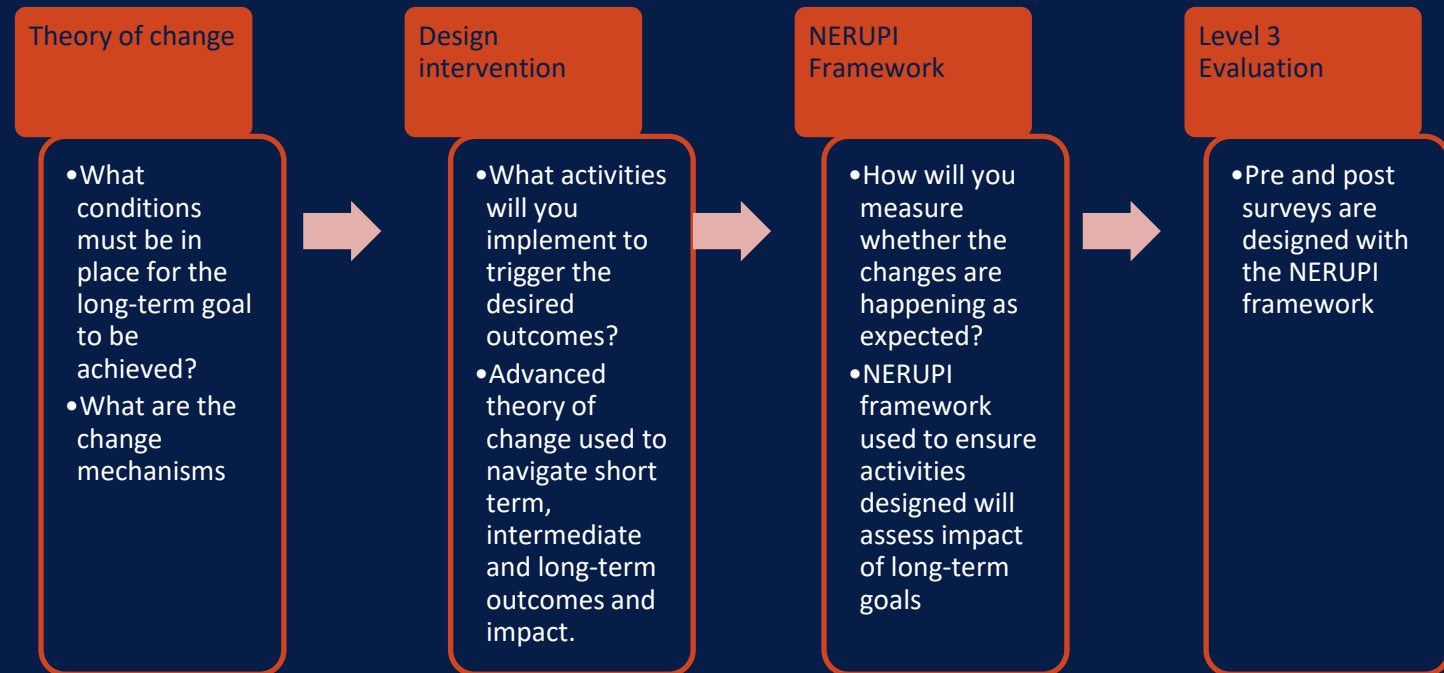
Theory of change

• What conditions must be in place for the long-term goal to be achieved?
• What are the change mechanisms

Design intervention

• What activities will you implement to trigger the desired outcomes?
• Advanced theory of change used to navigate short term, intermediate and long-term outcomes and impact.

NERUPI Framework

• How will you measure whether the changes are happening as expected?
• NERUPI framework used to ensure activities designed will assess impact of long-term goals

Level 3 Evaluation

• Pre and post surveys are designed with the NERUPI framework